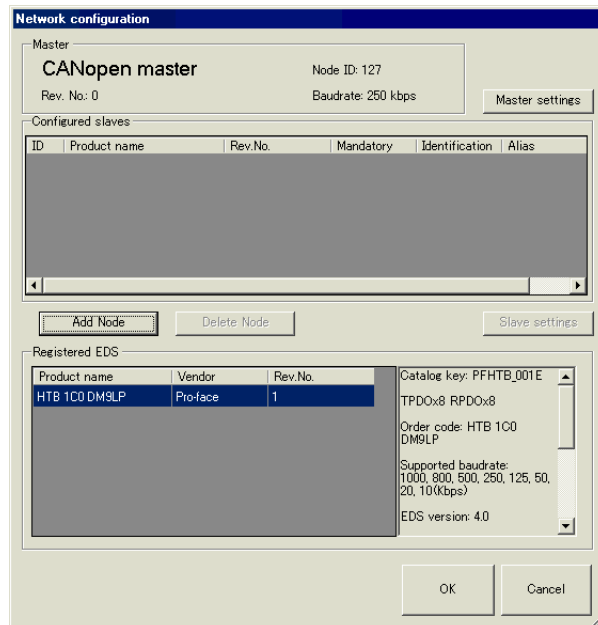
Network configuration

Master

CANopen master

Node ID: 127

Rev. No.: 0

Baudrate: 250 kbps

Master settings

Configured slaves

| ID | Product name | Rev.No. | Mandatory | Identification | Alias |
|---|---|---|---|---|---|

Add Node

Delete Node

Slave settings

Registered EDS

| Product name | Vendor | Rev.No. |
|---|---|---|
| HTB 1C0 DM9LP | Pro-face | 1 |

Catalog key: PFHTB_001E

TPDOx8 RPDOx8

Order code: HTB 1C0 DM9LP

Supported baudrate: 1000, 800, 500, 250, 125, 50, 20, 10(Kbps)

EDS version: 4.0

OK

Cancel